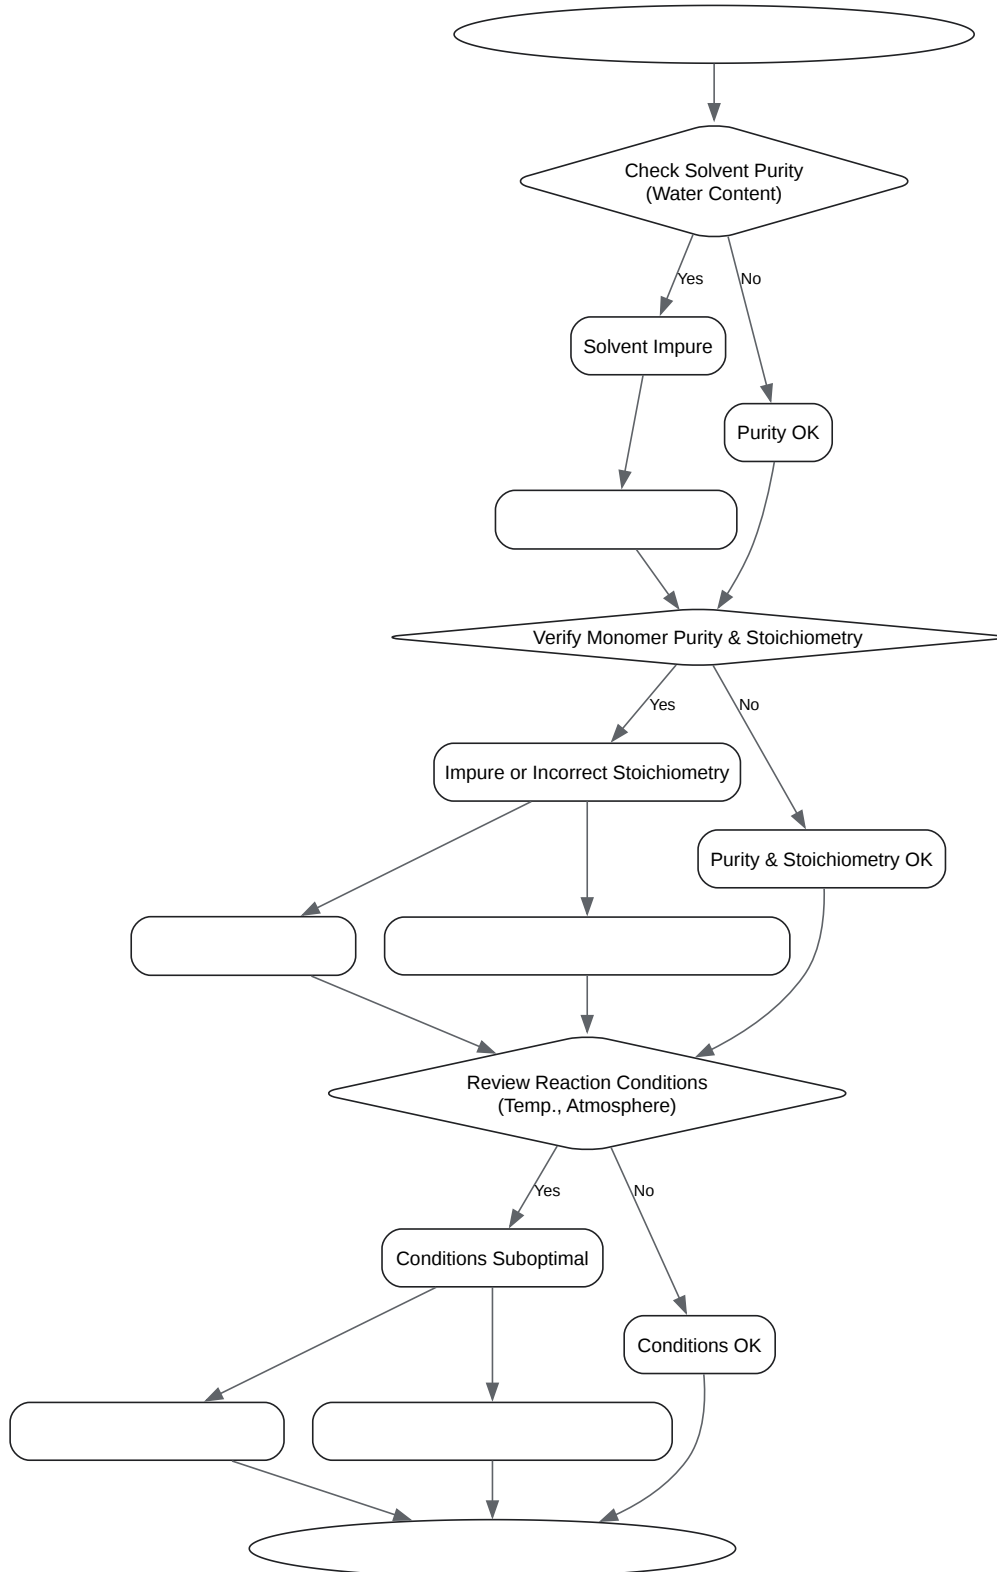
Check Solvent Purity
(Water Content)

Yes

No

Solvent Impure

Purity OK

Verify Monomer Purity & Stoichiometry

Yes

No

Impure or Incorrect Stoichiometry

Purity & Stoichiometry OK

Review Reaction Conditions
(Temp., Atmosphere)

Yes

No

Conditions Suboptimal

Conditions OK